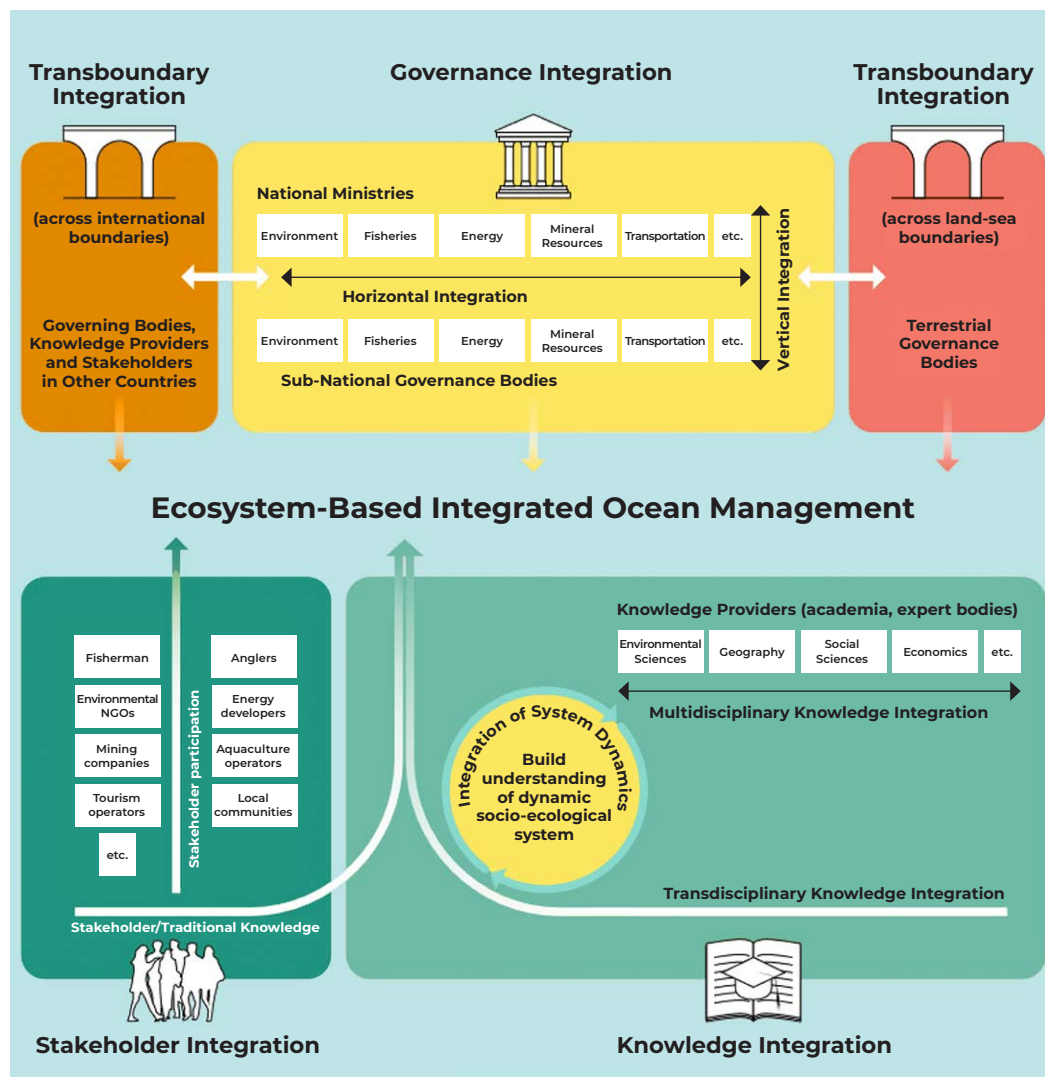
Transboundary Integration

(across international boundaries)

Governing Bodies, Knowledge Providers and Stakeholders in Other Countries

Governance Integration

National Ministries

| Environment | Fisheries | Energy | Mineral Resources | Transportation | etc. |
|---|---|---|---|---|---|

Horizontal Integration

| Environment | Fisheries | Energy | Mineral Resources | Transportation | etc. |
|---|---|---|---|---|---|

Sub-National Governance Bodies

Vertical Integration

Transboundary Integration

(across land-sea boundaries)

Terrestrial Governance Bodies

Ecosystem-Based Integrated Ocean Management

Fisherman

Environmental NGOs

Mining companies

Tourism operators

etc.

Stakeholder participation

Anglers

Energy developers

Aquaculture operators

Local communities

Stakeholder/Traditional Knowledge

Stakeholder Integration

Knowledge Providers (academia, expert bodies)

| Environmental Sciences | Geography | Social Sciences | Economics | etc. |
|---|---|---|---|---|

Multidisciplinary Knowledge Integration

Integration of System Dynamics

Build understanding of dynamic socio-ecological system

Transdisciplinary Knowledge Integration

Knowledge Integration